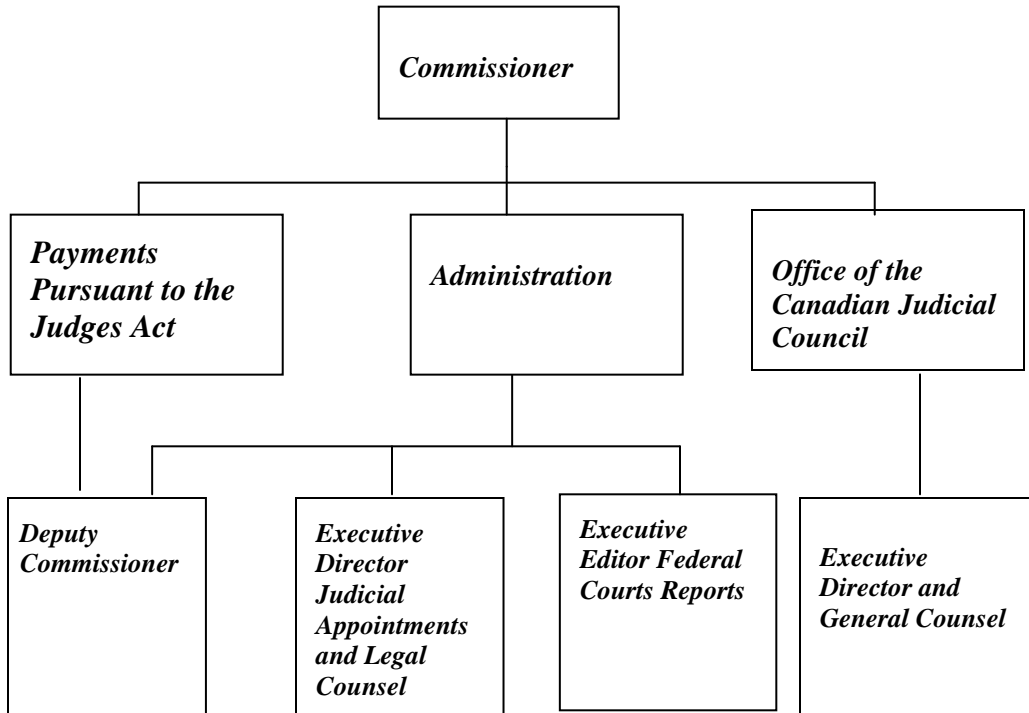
Commissioner

Payments Pursuant to the Judges Act

Administration

Office of the Canadian Judicial Council

Deputy Commissioner

Executive Director Judicial Appointments and Legal Counsel

Executive Editor Federal Courts Reports

Executive Director and General Counsel